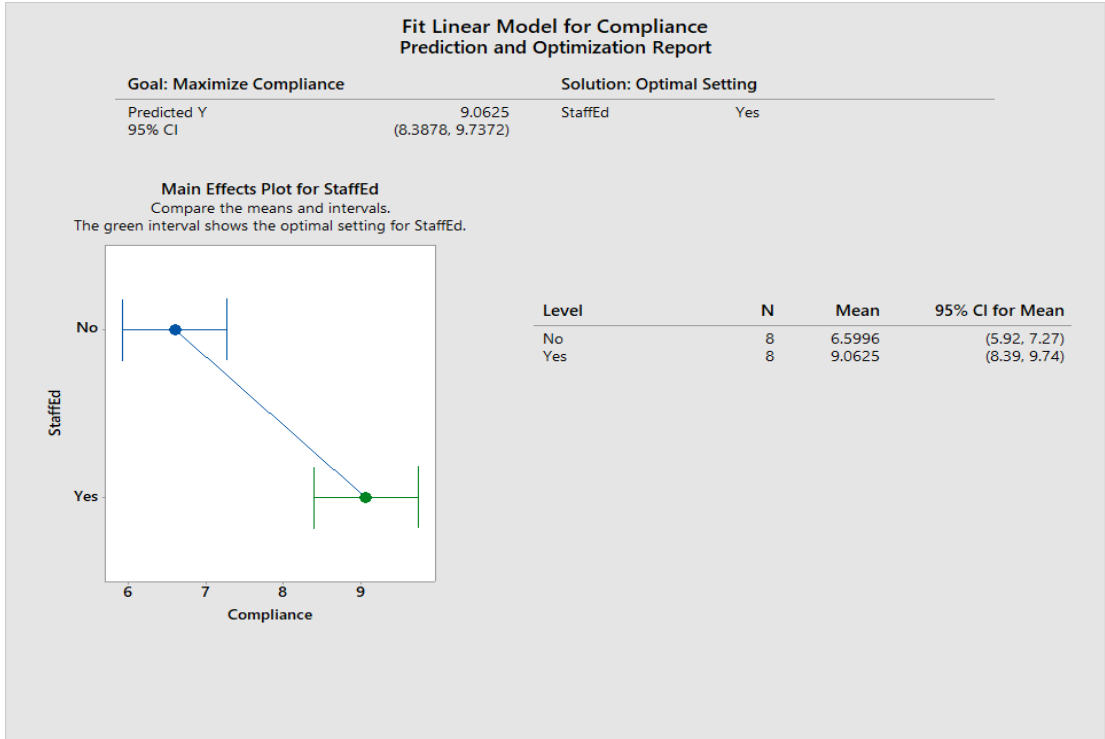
Fit Linear Model for Compliance
Prediction and Optimization Report

Goal: Maximize Compliance

| | |
|---|---|
| Predicted Y | 9.0625 |
| 95% CI | (8.3878, 9.7372) |

Solution: Optimal Setting

| | |
|---|---|
| StaffEd | Yes |

Main Effects Plot for StaffEd
Compare the means and intervals.
The green interval shows the optimal setting for StaffEd.

No
Yes
StaffEd
6 7 8 9
Compliance

| Level | N | Mean | 95% CI for Mean |
|---|---|---|---|
| No | 8 | 6.5996 | (5.92, 7.27) |
| Yes | 8 | 9.0625 | (8.39, 9.74) |